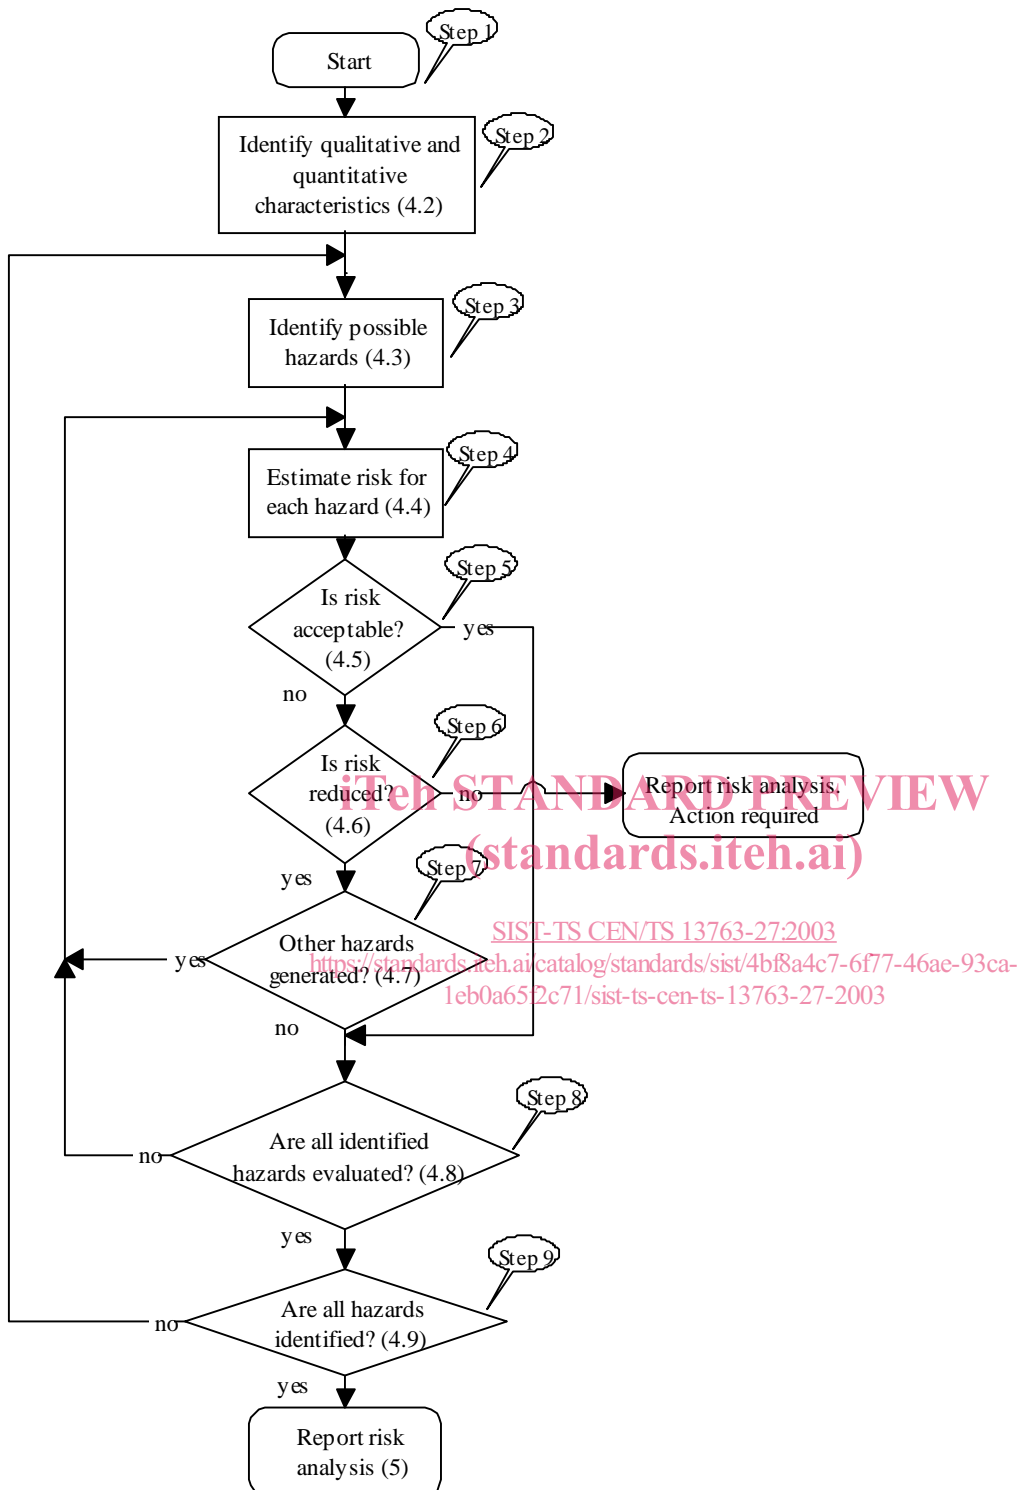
Step 1
Start

Step 2
Identify qualitative and quantitative characteristics (4.2)

Step 3
Identify possible hazards (4.3)

Step 4
Estimate risk for each hazard (4.4)

Step 5
Is risk acceptable? (4.5)
yes
no

Step 6
Is risk reduced? (4.6)
no
Report risk analysis. Action required
yes

iTeh STANDARD PREVIEW
(standards.iteh.ai)

Step 7
Other hazards generated? (4.7)
yes
no

SIST-TS CEN/TS 13763-27:2003
https://standards.iteh.ai/catalog/standards/sist/4bf8a4c7-6f77-46ae-93ca-1eb0a65f2c71/sist-ts-cen-ts-13763-27-2003

Step 8
Are all identified hazards evaluated? (4.8)
no
yes

Step 9
Are all hazards identified? (4.9)
no
yes

Report risk analysis (5)